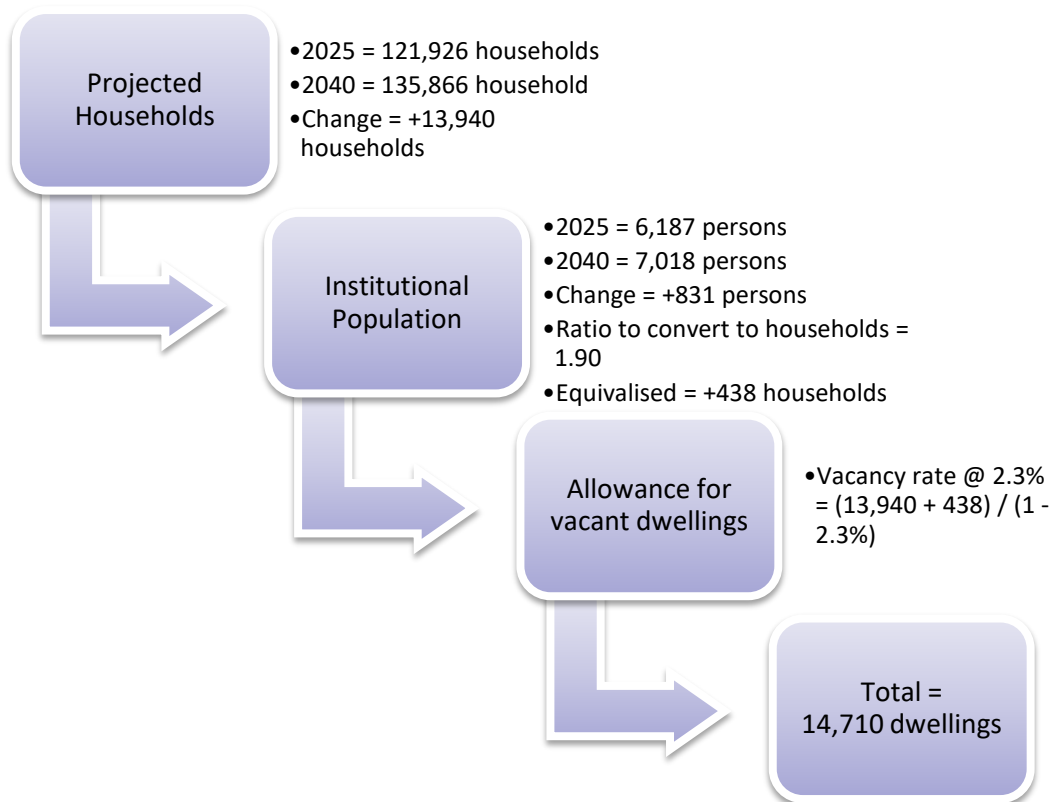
Projected Households

- 2025 = 121,926 households
- 2040 = 135,866 household
- Change = +13,940 households

Institutional Population

- 2025 = 6,187 persons
- 2040 = 7,018 persons
- Change = +831 persons
- Ratio to convert to households = 1.90
- Equivalised = +438 households

Allowance for vacant dwellings

- Vacancy rate @ 2.3% = (13,940 + 438) / (1 - 2.3%)

Total = 14,710 dwellings